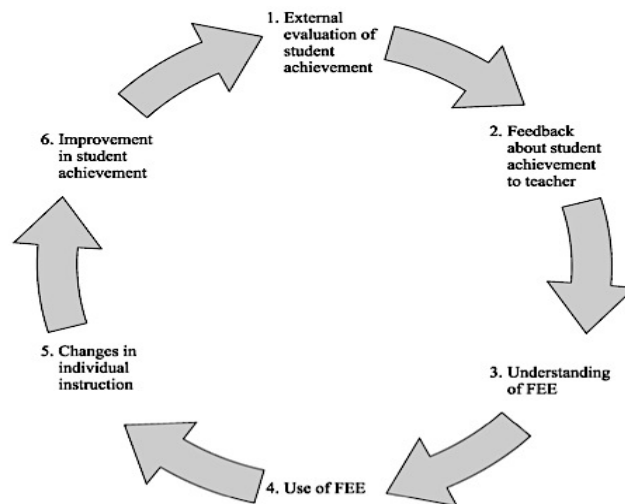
1. External evaluation of student achievement

2. Feedback about student achievement to teacher

3. Understanding of FEE

4. Use of FEE

5. Changes in individual instruction

6. Improvement in student achievement